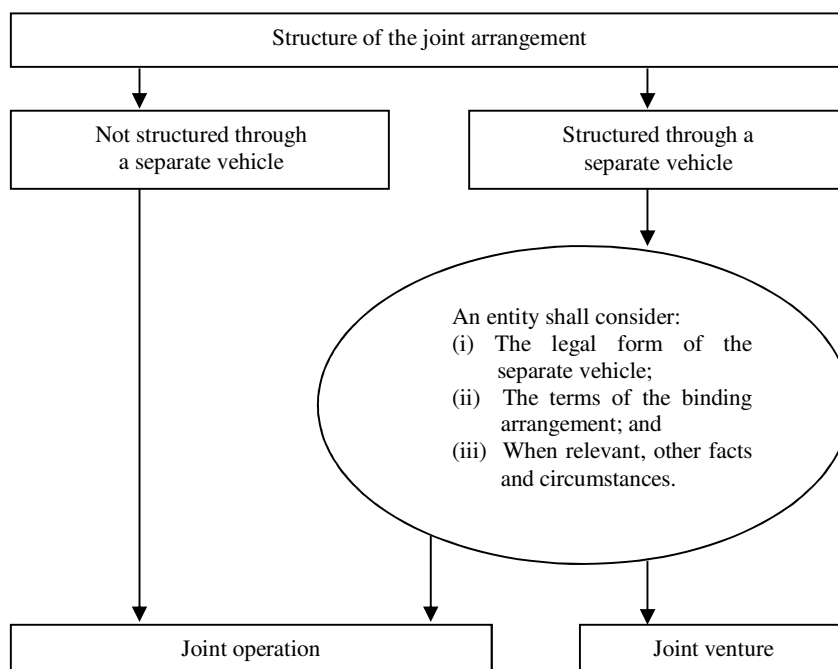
Structure of the joint arrangement

Not structured through a separate vehicle

Structured through a separate vehicle

An entity shall consider:
(i) The legal form of the separate vehicle;
(ii) The terms of the binding arrangement; and
(iii) When relevant, other facts and circumstances.

Joint operation

Joint venture